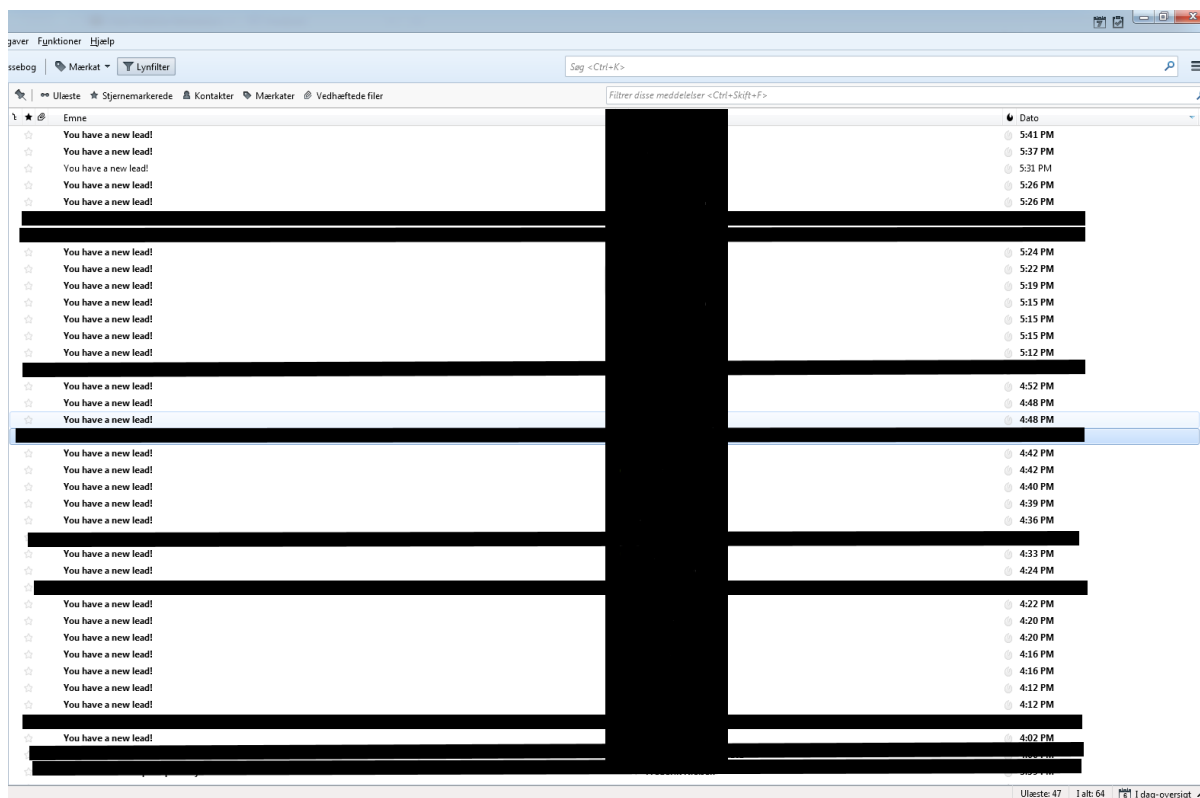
gaver Funktioner Hjælp

ssebog | Mærkat ▾ Lynfilter

Søg <Ctrl+K>

Ulæste Stjernemarkerede Kontakter Mærkater Vedhæftede filer

Filtrer disse meddelelser <Ctrl+Skift+F>

Emne
Dato

You have a new lead! 5:41 PM
You have a new lead! 5:37 PM
You have a new lead! 5:31 PM
You have a new lead! 5:26 PM
You have a new lead! 5:26 PM
You have a new lead! 5:24 PM
You have a new lead! 5:22 PM
You have a new lead! 5:19 PM
You have a new lead! 5:15 PM
You have a new lead! 5:15 PM
You have a new lead! 5:15 PM
You have a new lead! 5:12 PM
You have a new lead! 4:52 PM
You have a new lead! 4:48 PM
You have a new lead! 4:48 PM
You have a new lead! 4:42 PM
You have a new lead! 4:42 PM
You have a new lead! 4:40 PM
You have a new lead! 4:39 PM
You have a new lead! 4:36 PM
You have a new lead! 4:33 PM
You have a new lead! 4:24 PM
You have a new lead! 4:22 PM
You have a new lead! 4:20 PM
You have a new lead! 4:20 PM
You have a new lead! 4:16 PM
You have a new lead! 4:16 PM
You have a new lead! 4:12 PM
You have a new lead! 4:12 PM
You have a new lead! 4:02 PM

Ulæste: 47 I alt: 64 I dag-oversigt